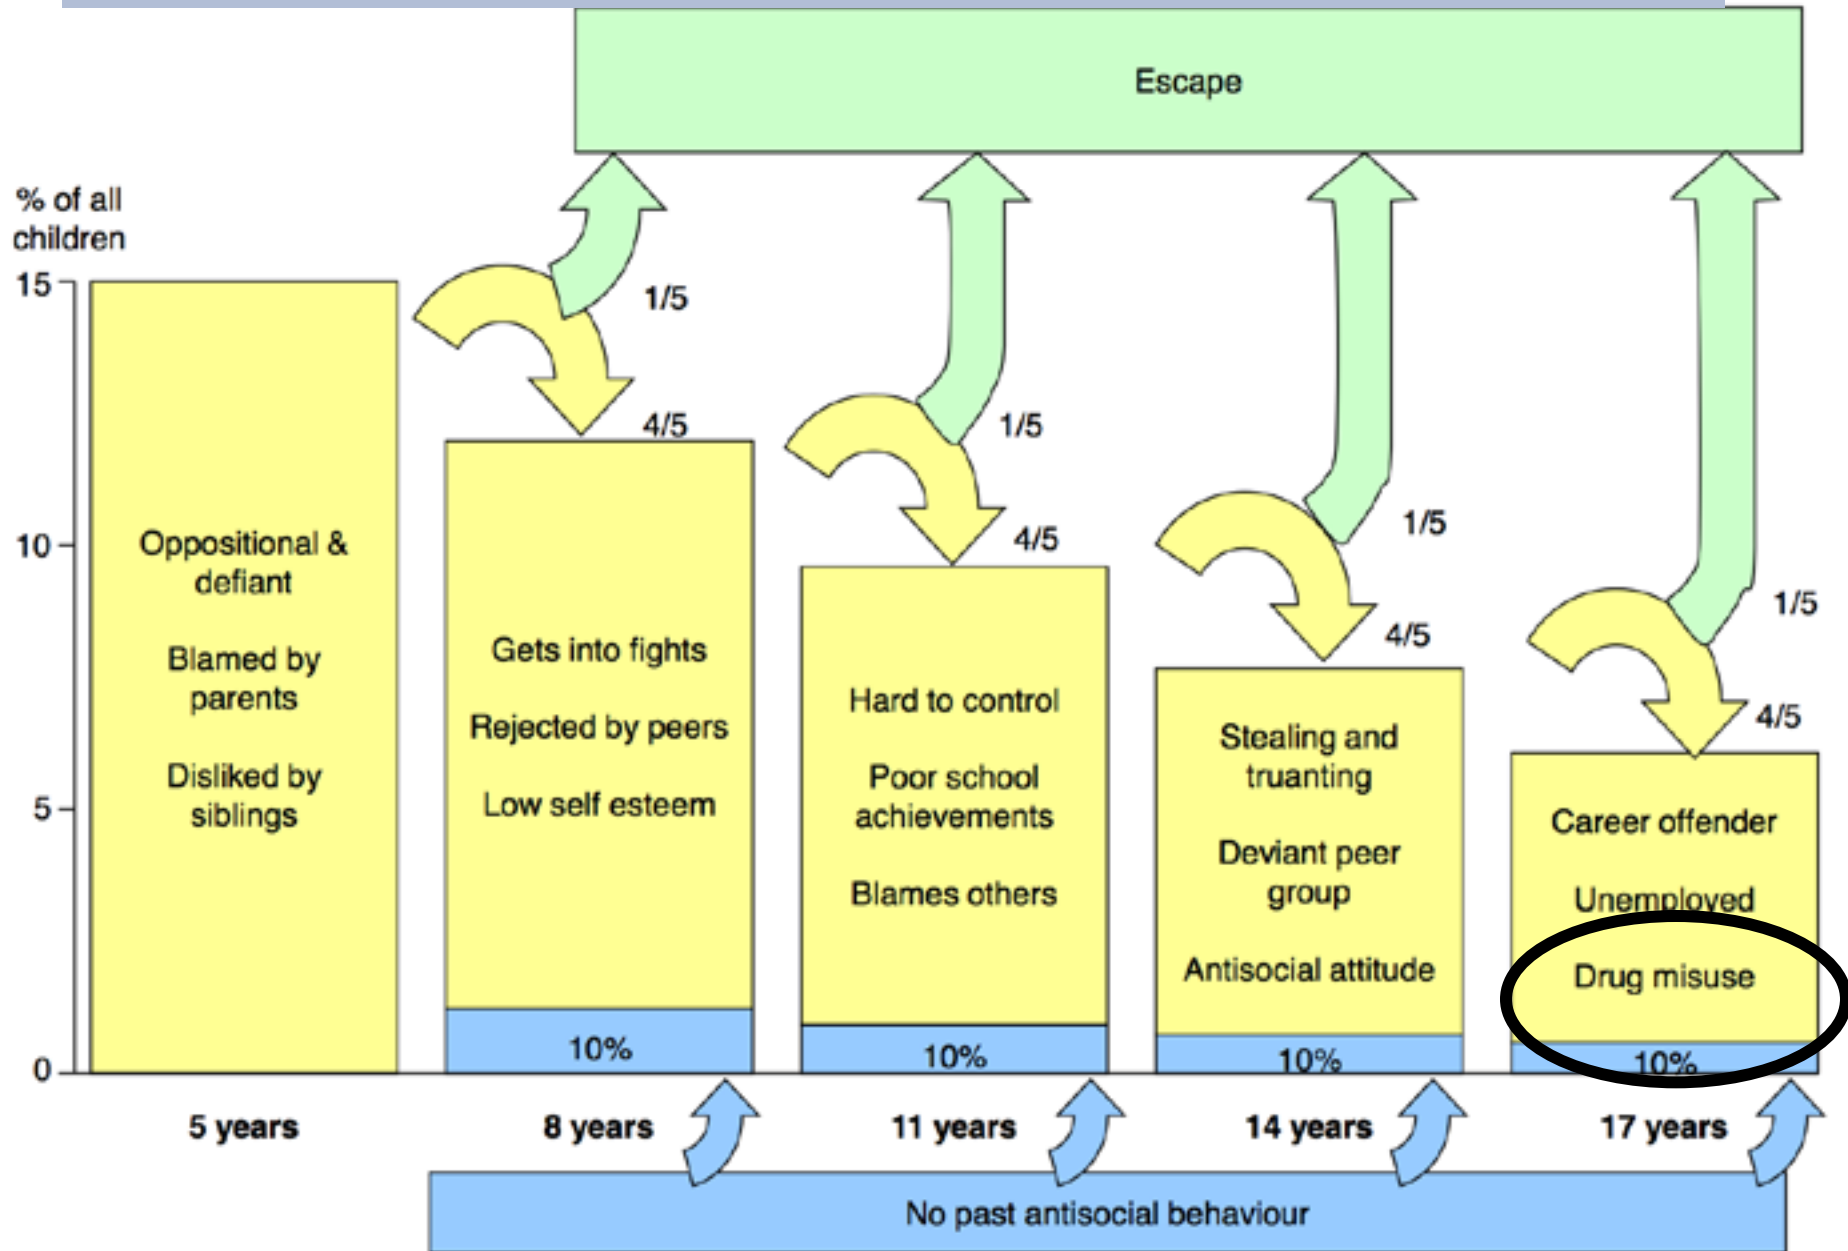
Escape

% of all children

15

10

5

0

Oppositional & defiant

Blamed by parents

Disliked by siblings

1/5

4/5

Gets into fights

Rejected by peers

Low self esteem

10%

1/5

4/5

Hard to control

Poor school achievements

Blames others

10%

1/5

4/5

Stealing and truanting

Deviant peer group

Antisocial attitude

10%

1/5

4/5

Career offender

Unemployed

Drug misuse

10%

5 years

8 years

11 years

14 years

17 years

No past antisocial behaviour